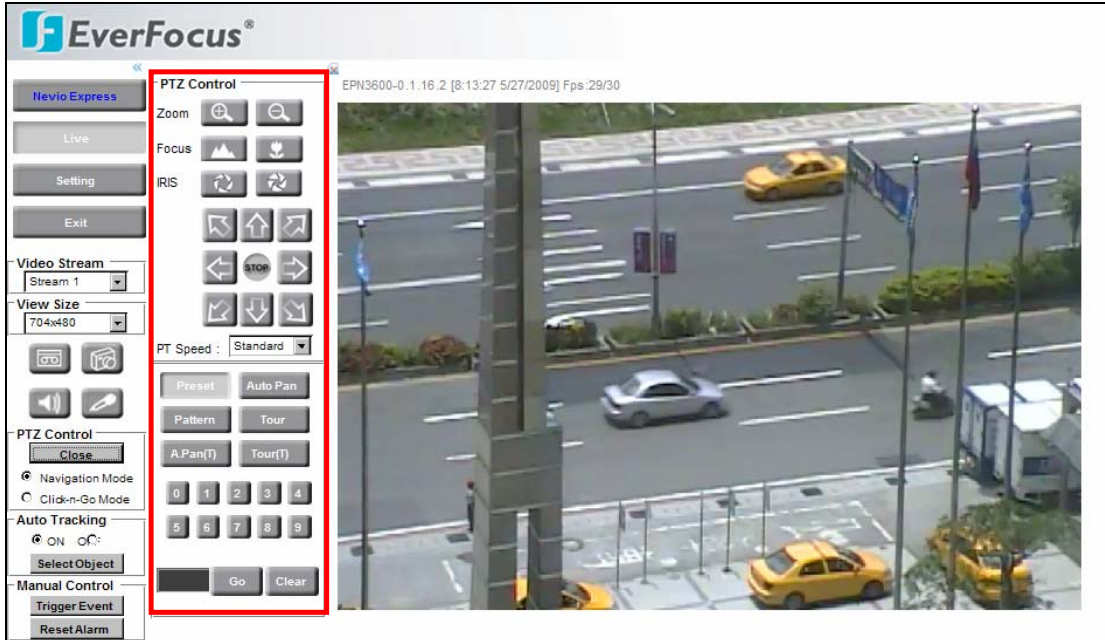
EverFocus®

Nevio Express

Live

Setting

Exit

Video Stream
Stream 1

View Size
704x480

PTZ Control
Close
Navigation Mode
Click-n-Go Mode

Auto Tracking
ON OFF
Select Object

Manual Control
Trigger Event
Reset Alarm

PTZ Control
Zoom
Focus
IRIS
STOP
PT Speed : Standard

Preset
Auto Pan
Pattern
Tour
A.Pan(T)
Tour(T)
0 1 2 3 4
5 6 7 8 9
Go
Clear

EPN3600-0.1.16.2 [8:13:27 5/27/2009] Fps:29/30